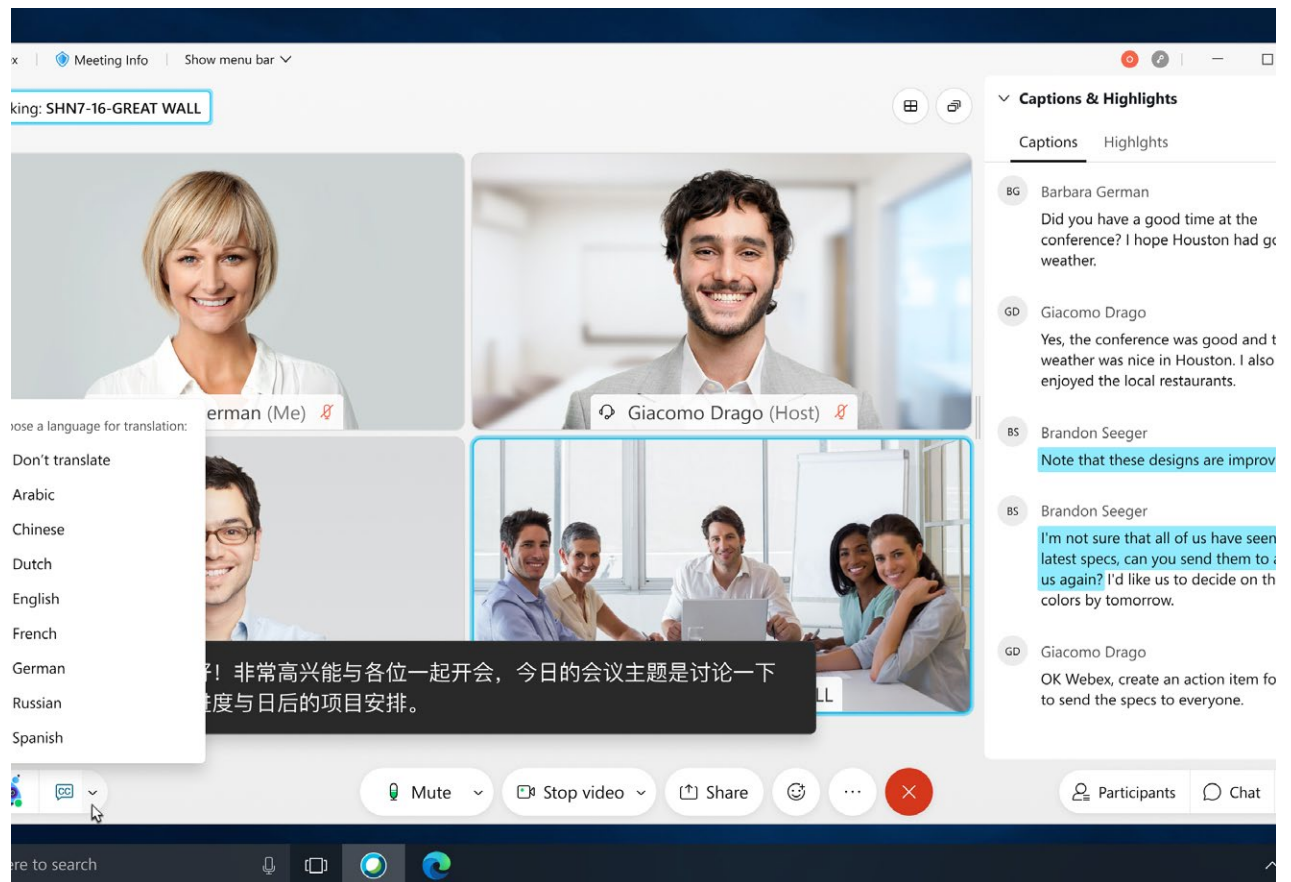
x | Meeting Info | Show menu bar

king: SHN7-16-GREAT WALL

erman (Me)

Giacomo Drago (Host)

oose a language for translation:
Don't translate
Arabic
Chinese
Dutch
English
French
German
Russian
Spanish

好！非常高兴能与各位一起开会，今日的会议主题是讨论一下
进度与日后的项目安排。

LL

Captions & Highlights
Captions
Highlights

BG Barbara German
Did you have a good time at the conference? I hope Houston had go weather.

GD Giacomo Drago
Yes, the conference was good and t weather was nice in Houston. I also enjoyed the local restaurants.

BS Brandon Seeger
Note that these designs are improv

BS Brandon Seeger
I'm not sure that all of us have seen latest specs, can you send them to a us again? I'd like us to decide on th colors by tomorrow.

GD Giacomo Drago
OK Webex, create an action item fo to send the specs to everyone.

CC
Mute
Stop video
Share
...
Participants
Chat

re to search